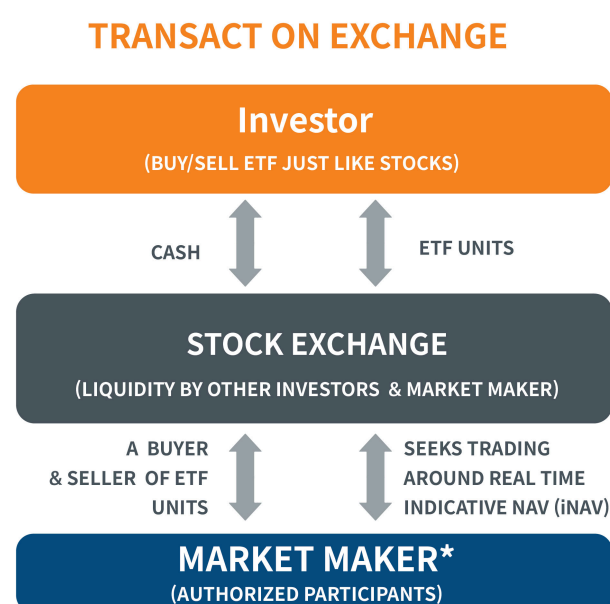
TRANSACT ON EXCHANGE

Investor

(BUY/SELL ETF JUST LIKE STOCKS)

CASH

ETF UNITS

STOCK EXCHANGE

(LIQUIDITY BY OTHER INVESTORS & MARKET MAKER)

A BUYER & SELLER OF ETF UNITS

SEEKS TRADING AROUND REAL TIME INDICATIVE NAV (iNAV)

MARKET MAKER*

(AUTHORIZED PARTICIPANTS)